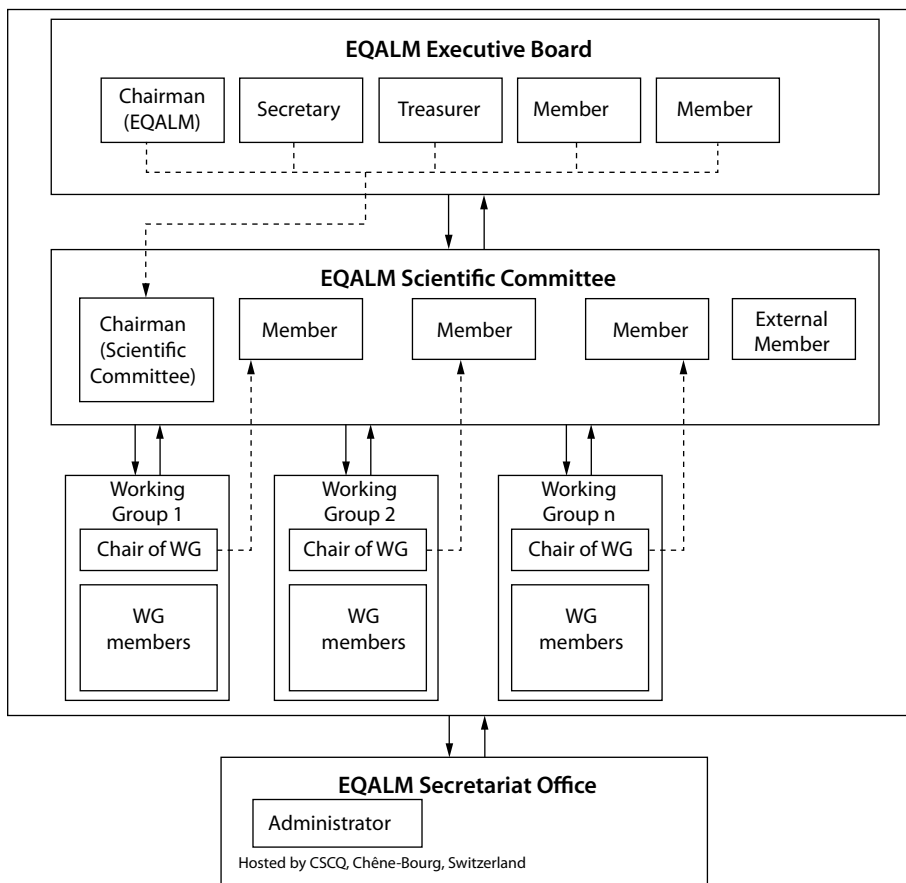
EQALM Executive Board

Chairman (EQALM)

Secretary

Treasurer

Member

Member

EQALM Scientific Committee

Chairman (Scientific Committee)

Member

Member

Member

External Member

Working Group 1

Chair of WG

WG members

Working Group 2

Chair of WG

WG members

Working Group n

Chair of WG

WG members

EQALM Secretariat Office

Administrator

Hosted by CSCQ, Chêne-Bourg, Switzerland